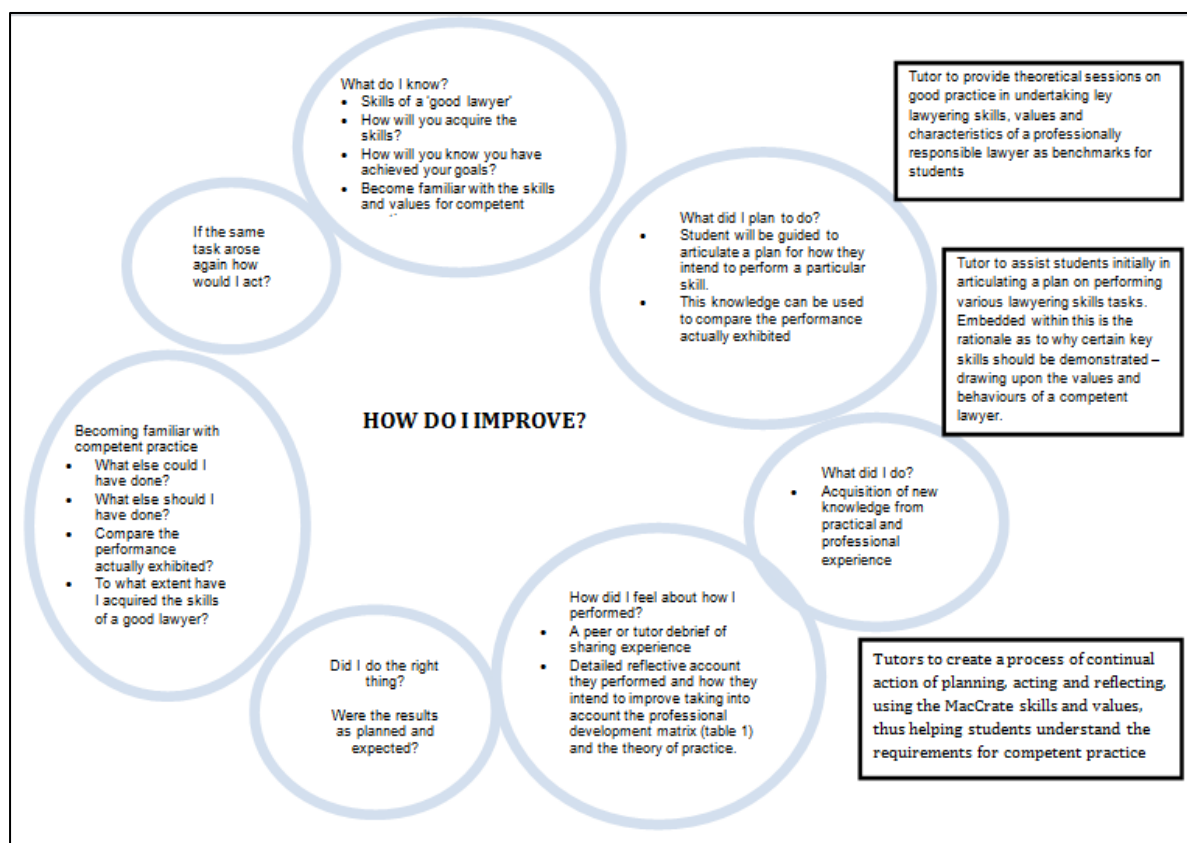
What do I know?
- Skills of a 'good lawyer'
- How will you acquire the skills?
- How will you know you have achieved your goals?
- Become familiar with the skills and values for competent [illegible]

Tutor to provide theoretical sessions on good practice in undertaking ley lawyering skills, values and characteristics of a professionally responsible lawyer as benchmarks for students

If the same task arose again how would I act?

What did I plan to do?
- Student will be guided to articulate a plan for how they intend to perform a particular skill.
- This knowledge can be used to compare the performance actually exhibited

Tutor to assist students initially in articulating a plan on performing various lawyering skills tasks. Embedded within this is the rationale as to why certain key skills should be demonstrated – drawing upon the values and behaviours of a competent lawyer.

Becoming familiar with competent practice
- What else could I have done?
- What else should I have done?
- Compare the performance actually exhibited?
- To what extent have I acquired the skills of a good lawyer?

HOW DO I IMPROVE?

What did I do?
- Acquisition of new knowledge from practical and professional experience

How did I feel about how I performed?
- A peer or tutor debrief of sharing experience
- Detailed reflective account they performed and how they intend to improve taking into account the professional development matrix (table 1) and the theory of practice.

Did I do the right thing?

Were the results as planned and expected?

Tutors to create a process of continual action of planning, acting and reflecting, using the MacCrate skills and values, thus helping students understand the requirements for competent practice